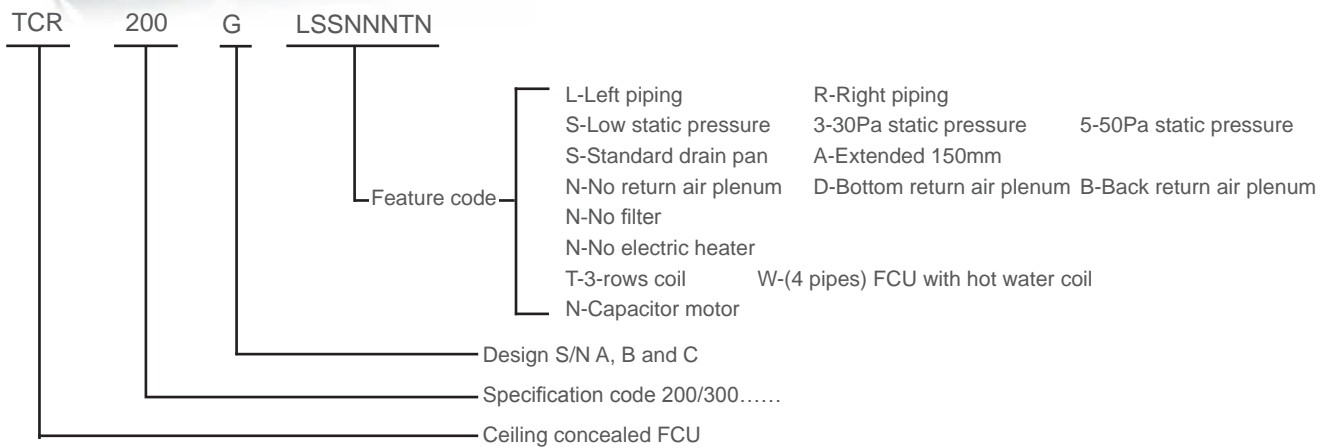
TCR 200 G LSSNNNTN

Feature code

L-Left piping R-Right piping
S-Low static pressure 3-30Pa static pressure 5-50Pa static pressure
S-Standard drain pan A-Extended 150mm
N-No return air plenum D-Bottom return air plenum B-Back return air plenum
N-No filter
N-No electric heater
T-3-rows coil W-(4 pipes) FCU with hot water coil
N-Capacitor motor

Design S/N A, B and C

Specification code 200/300……

Ceiling concealed FCU